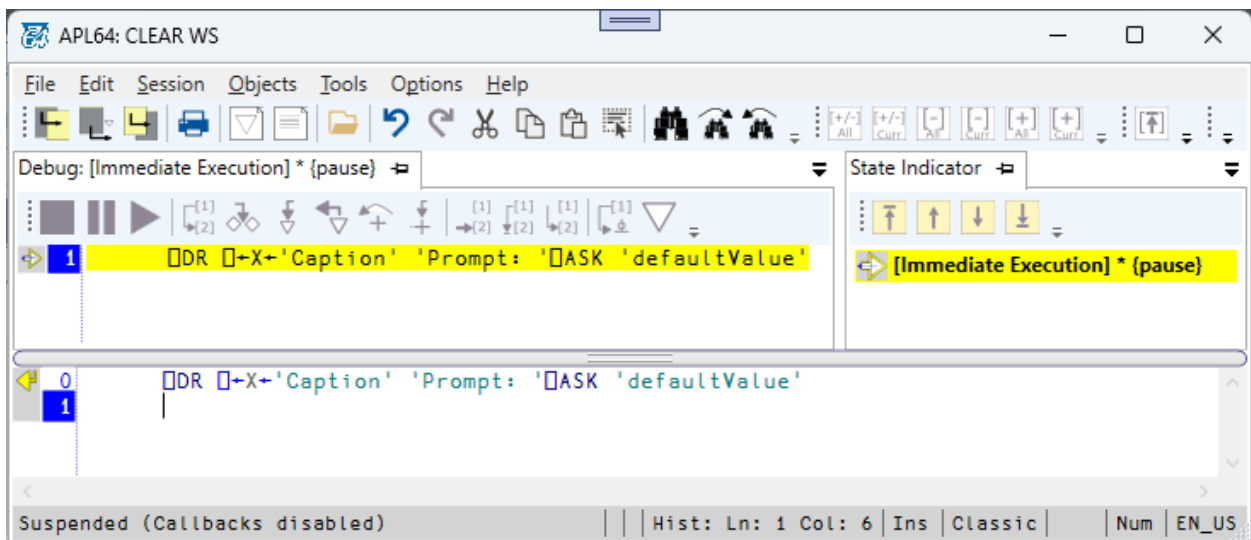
APL64: CLEAR WS

File Edit Session Objects Tools Options Help

[+/-] All [+/-] Curr [-] All [-] Curr [+] All [+] Curr

Debug: [Immediate Execution] * {pause}

State Indicator

1 ⎕DR ⎕←X←'Caption' 'Prompt: '⎕ASK 'defaultValue'

[Immediate Execution] * {pause}

0 ⎕DR ⎕←X←'Caption' 'Prompt: '⎕ASK 'defaultValue'
1

Suspended (Callbacks disabled) | Hist: Ln: 1 Col: 6 | Ins | Classic | Num | EN_US